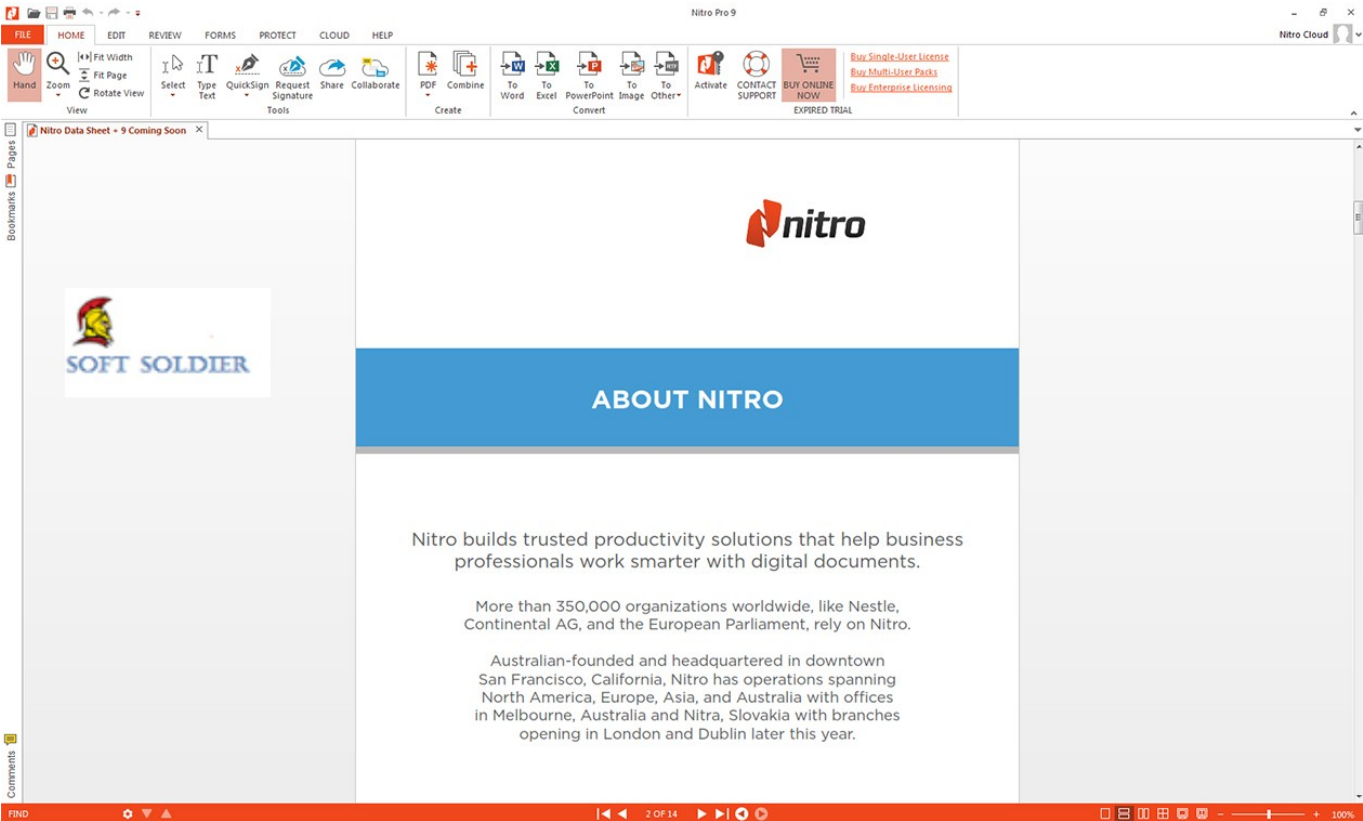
Nitro Pro 9

FILE HOME EDIT REVIEW FORMS PROTECT CLOUD HELP

Nitro Cloud

Hand Zoom Fit Width Fit Page Rotate View
View

Select Type Text QuickSign Request Signature Share Collaborate
Tools

PDF Combine
Create

To Word To Excel To PowerPoint To Image To Other
Convert

Activate CONTACT SUPPORT BUY ONLINE NOW
EXPIRED TRIAL

Buy Single-User License
Buy Multi-User Packs
Buy Enterprise Licensing

Nitro Data Sheet + 9 Coming Soon

Pages
Bookmarks
Comments

SOFT SOLDIER

nitro

ABOUT NITRO

Nitro builds trusted productivity solutions that help business professionals work smarter with digital documents.

More than 350,000 organizations worldwide, like Nestle, Continental AG, and the European Parliament, rely on Nitro.

Australian-founded and headquartered in downtown San Francisco, California, Nitro has operations spanning North America, Europe, Asia, and Australia with offices in Melbourne, Australia and Nitra, Slovakia with branches opening in London and Dublin later this year.

FIND

2 OF 14

100%